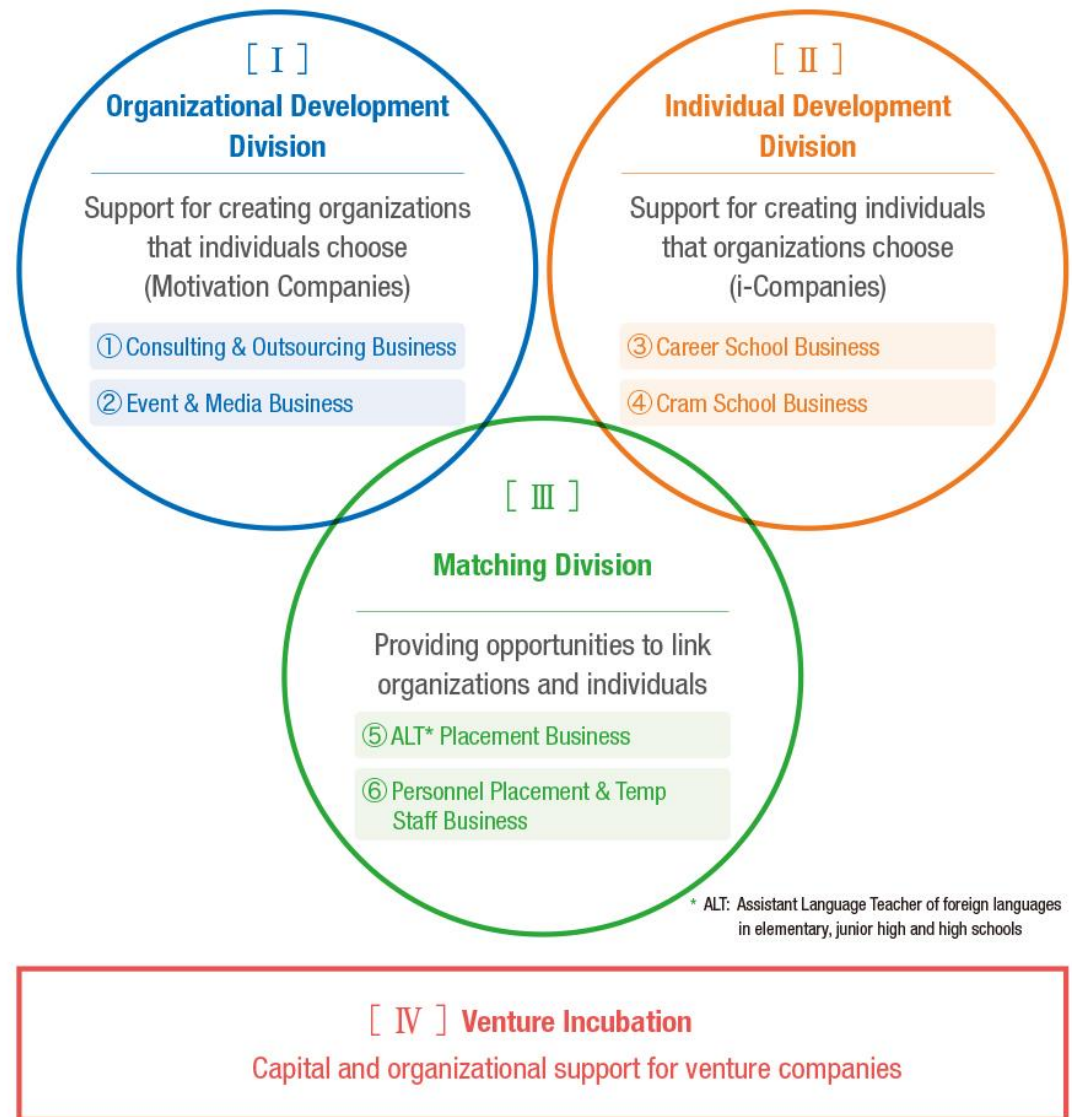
[ Ⅰ ]
Organizational Development Division

Support for creating organizations that individuals choose (Motivation Companies)

① Consulting & Outsourcing Business

② Event & Media Business

[ Ⅱ ]
Individual Development Division

Support for creating individuals that organizations choose (i-Companies)

③ Career School Business

④ Cram School Business

[ Ⅲ ]
Matching Division

Providing opportunities to link organizations and individuals

⑤ ALT* Placement Business

⑥ Personnel Placement & Temp Staff Business

* ALT: Assistant Language Teacher of foreign languages in elementary, junior high and high schools

[ Ⅳ ] Venture Incubation
Capital and organizational support for venture companies